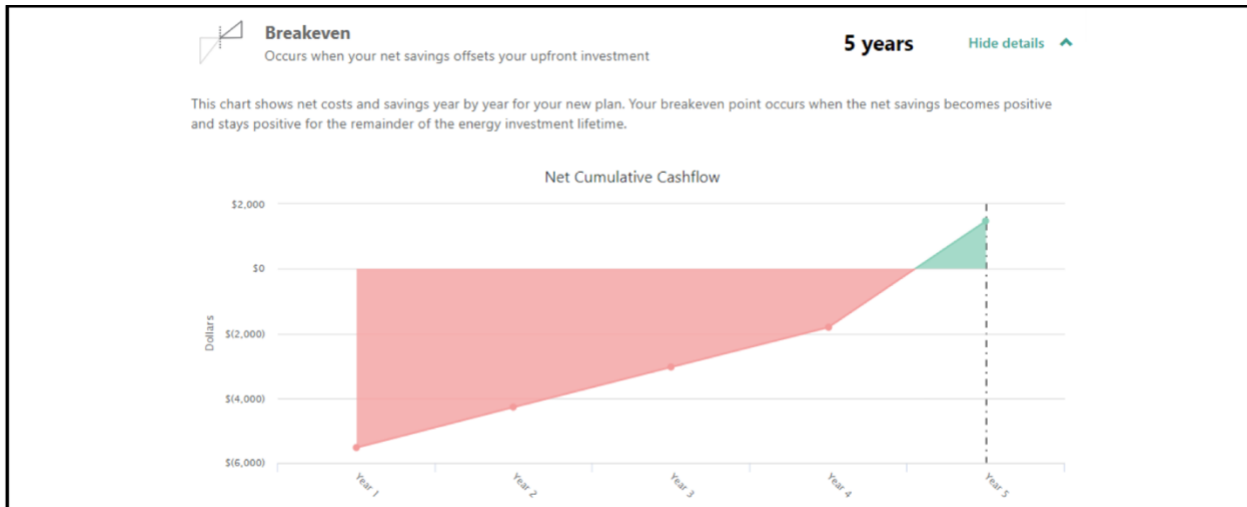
Breakeven
Occurs when your net savings offsets your upfront investment

5 years

Hide details

This chart shows net costs and savings year by year for your new plan. Your breakeven point occurs when the net savings becomes positive and stays positive for the remainder of the energy investment lifetime.

Net Cumulative Cashflow

$2,000
$0
$(2,000)
$(4,000)
$(6,000)

Dollars

Year 1
Year 2
Year 3
Year 4
Year 5